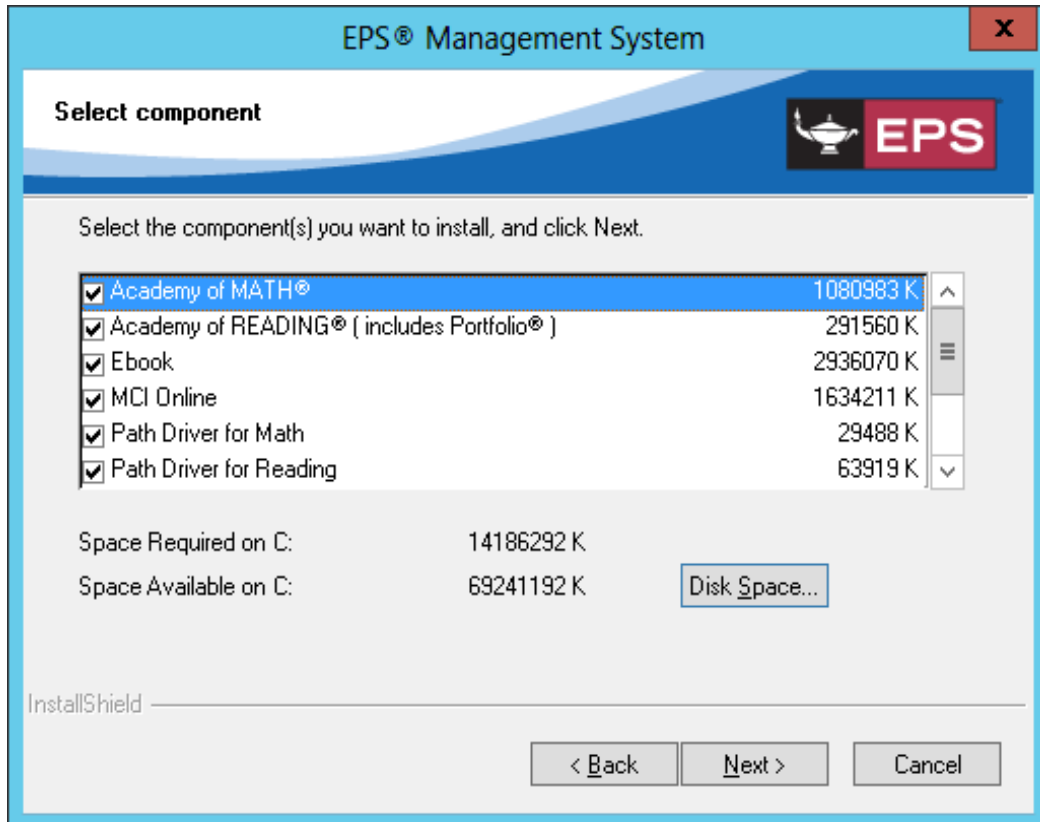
EPS® Management System

x

Select component

EPS

Select the component(s) you want to install, and click Next.

| | |
|---|---|
| Academy of MATH® | 1080983 K |
| Academy of READING® ( includes Portfolio® ) | 291560 K |
| Ebook | 2936070 K |
| MCI Online | 1634211 K |
| Path Driver for Math | 29488 K |
| Path Driver for Reading | 63919 K |

Space Required on C: 14186292 K

Space Available on C: 69241192 K

Disk Space...

InstallShield

< Back

Next >

Cancel